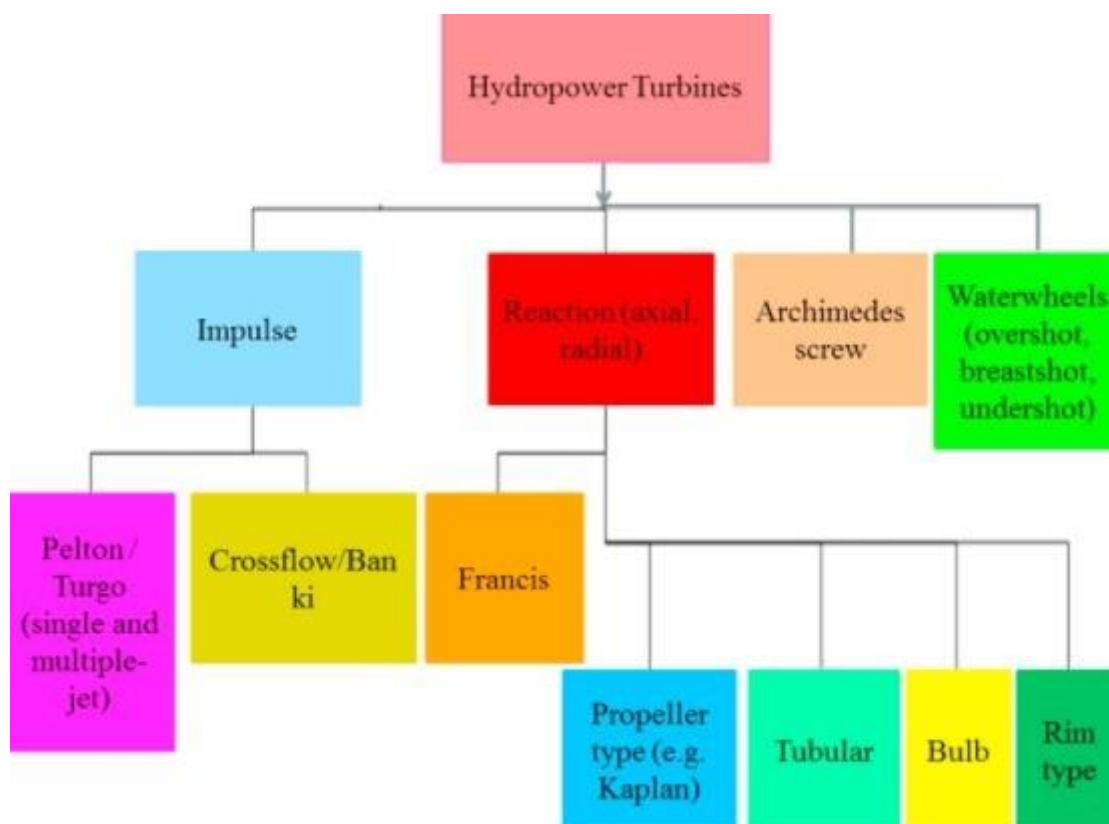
Hydropower Turbines

Impulse

Reaction (axial, radial)

Archimedes screw

Waterwheels (overshot, breastshot, undershot)

Pelton / Turgo (single and multiple-jet)

Crossflow/Ban ki

Francis

Propeller type (e.g. Kaplan)

Tubular

Bulb

Rim type